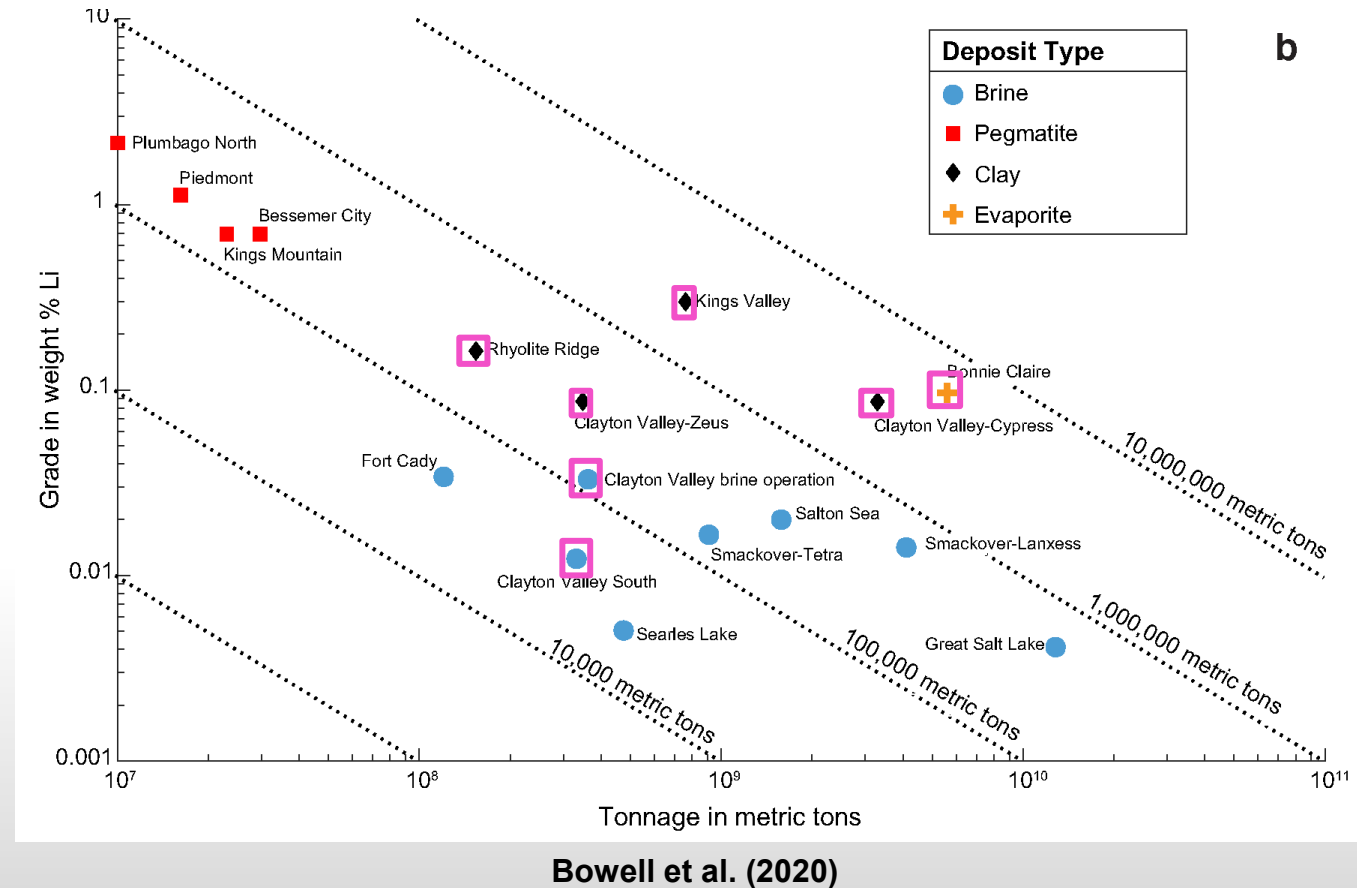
b

Deposit Type
Brine
Pegmatite
Clay
Evaporite

Grade in weight % Li

10
1
0.1
0.01
0.001

Plumbago North
Piedmont
Bessemer City
Kings Mountain
Kings Valley
Rhyolite Ridge
Bonnie Claire
Clayton Valley-Zeus
Clayton Valley-Cypress
Fort Cady
Clayton Valley brine operation
Salton Sea
Smackover-Tetra
Smackover-Lanxess
Clayton Valley South
Searles Lake
Great Salt Lake

10,000,000 metric tons
1,000,000 metric tons
100,000 metric tons
10,000 metric tons

$10^7$
$10^8$
$10^9$
$10^{10}$
$10^{11}$

Tonnage in metric tons

Bowell et al. (2020)